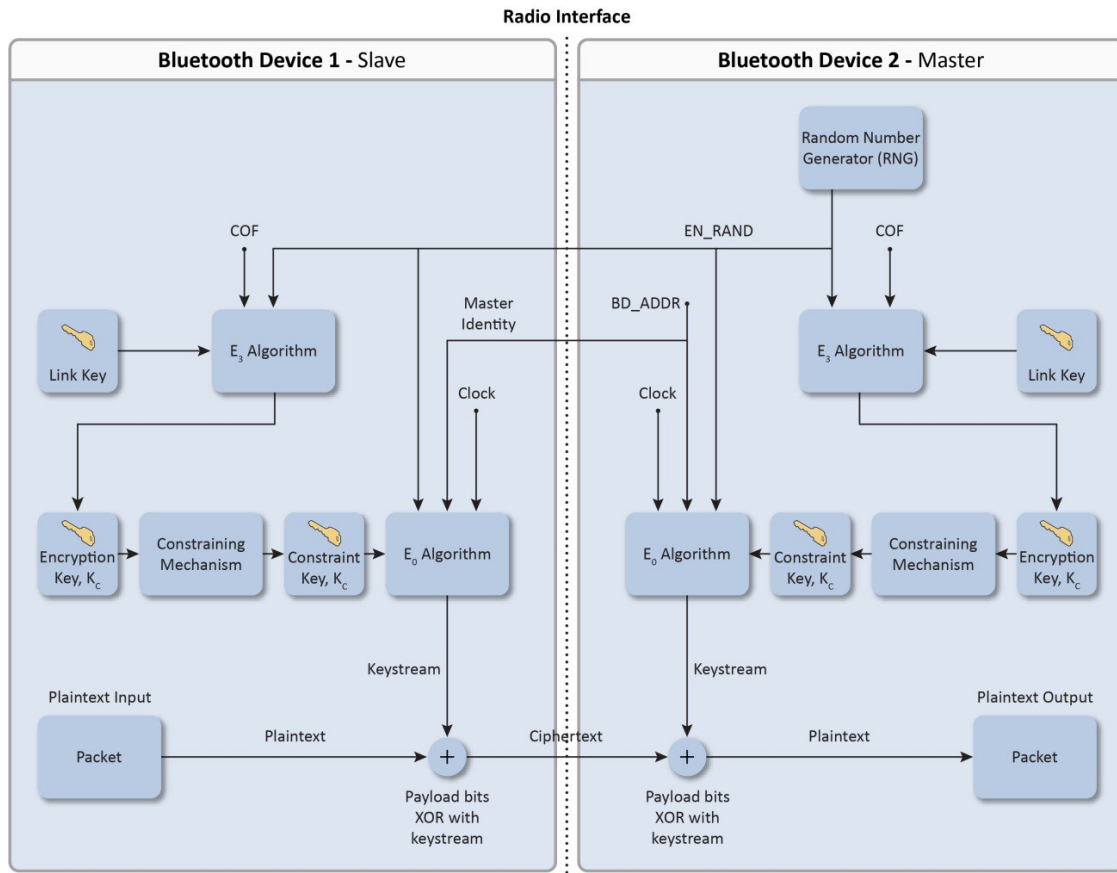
Radio Interface

Bluetooth Device 1 - Slave

COF

Link Key

$E_3$ Algorithm

Master Identity

Clock

Encryption Key, $K_C$

Constraining Mechanism

Constraint Key, $K_C$

$E_0$ Algorithm

Keystream

Plaintext Input

Packet

Plaintext

+

Payload bits XOR with keystream

Ciphertext

Bluetooth Device 2 - Master

Random Number Generator (RNG)

EN_RAND

COF

BD_ADDR

$E_3$ Algorithm

Link Key

Clock

$E_0$ Algorithm

Constraint Key, $K_C$

Constraining Mechanism

Encryption Key, $K_C$

Keystream

Plaintext Output

+

Plaintext

Packet

Payload bits XOR with keystream